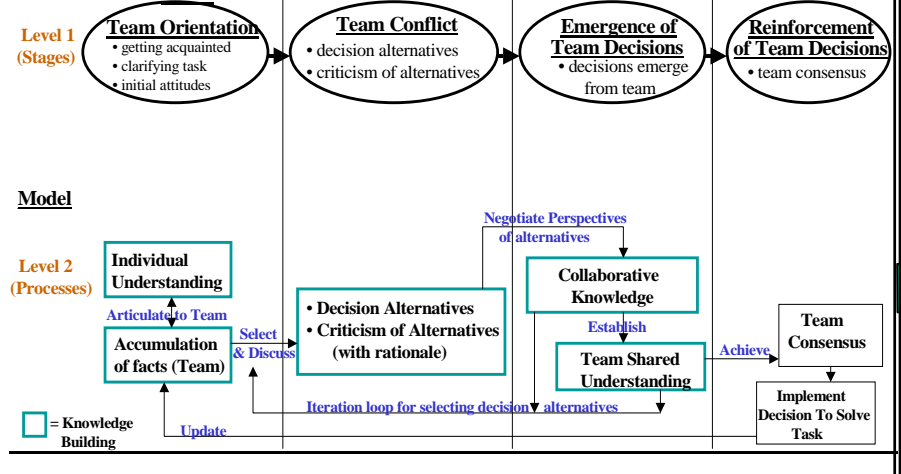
Level 1
(Stages)

Team Orientation
• getting acquainted
• clarifying task
• initial attitudes

Team Conflict
• decision alternatives
• criticism of alternatives

Emergence of Team Decisions
• decisions emerge from team

Reinforcement of Team Decisions
• team consensus

Model

Level 2
(Processes)

Individual Understanding

Articulate to Team

Accumulation of facts (Team)

Select & Discuss

• Decision Alternatives
• Criticism of Alternatives (with rationale)

Negotiate Perspectives of alternatives

Collaborative Knowledge

Establish

Team Shared Understanding

Achieve

Team Consensus

Implement Decision To Solve Task

Iteration loop for selecting decision alternatives

Update

= Knowledge Building